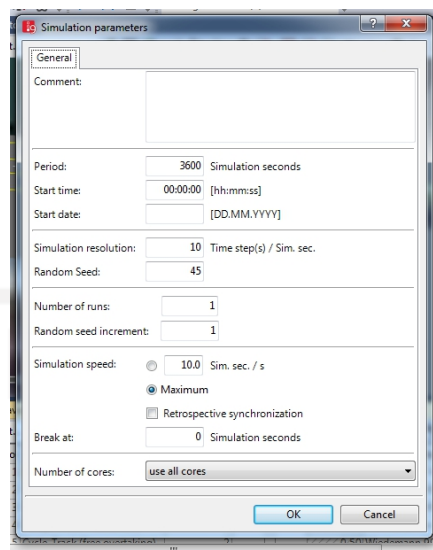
Simulation parameters

General

Comment:

Period: 3600 Simulation seconds

Start time: 00:00:00 [hh:mm:ss]

Start date: [DD.MM.YYYY]

Simulation resolution: 10 Time step(s) / Sim. sec.

Random Seed: 45

Number of runs: 1

Random seed increment: 1

Simulation speed: 10.0 Sim. sec. / s

Maximum

Retrospective synchronization

Break at: 0 Simulation seconds

Number of cores: use all cores

OK Cancel